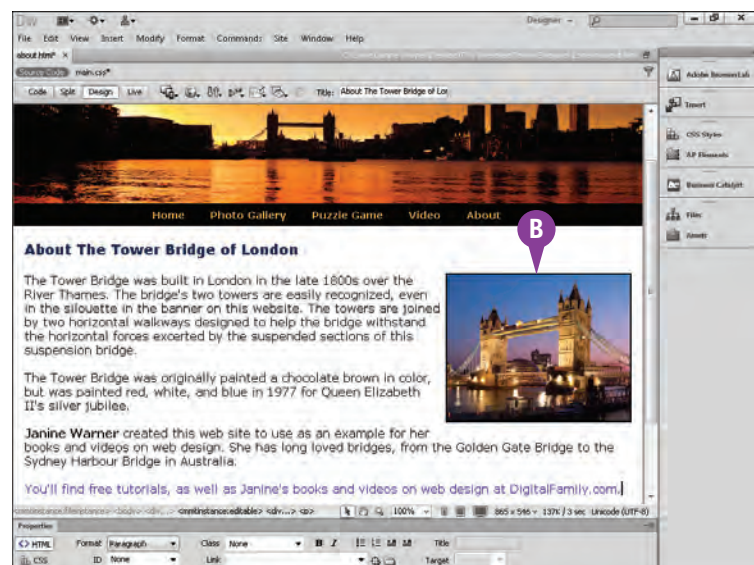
Dw Designer

File Edit View Insert Modify Format Commands Site Window Help

about.html* ×

Source Code main.css*

Code Split Design Live Title: About The Tower Bridge of Lon

Home Photo Gallery Puzzle Game Video About

B

About The Tower Bridge of London

The Tower Bridge was built in London in the late 1800s over the River Thames. The bridge's two towers are easily recognized, even in the silouette in the banner on this website. The towers are joined by two horizontal walkways designed to help the bridge withstand the horizontal forces exerted by the suspended sections of this suspension bridge.

The Tower Bridge was originally painted a chocolate brown in color, but was painted red, white, and blue in 1977 for Queen Elizabeth II's silver jubilee.

Janine Warner created this web site to use as an example for her books and videos on web design. She has long loved bridges, from the Golden Gate Bridge to the Sydney Harbour Bridge in Australia.

You'll find free tutorials, as well as Janine's books and videos on web design at DigitalFamily.com.

<mmtinstance:editable> <div...> <p> 100% 865 x 596 137K / 3 sec Unicode (UTF-8)

Properties

<> HTML Format Paragraph Class None B I Title

CSS ID None Link Target

Adobe BrowserLab

Insert

CSS Styles

AP Elements

Business Catalyst

Files

Assets